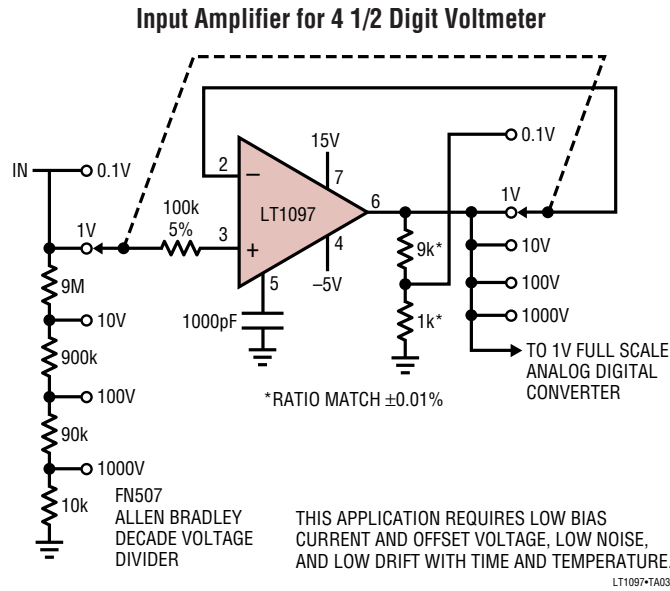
Input Amplifier for 4 1/2 Digit Voltmeter

IN

0.1V

1V

9M

10V

900k

100V

90k

1000V

10k

100k
5%

3

2

$-$

$+$

LT1097

15V

7

4

$-5V$

5

1000pF

6

9k*

1k*

0.1V

1V

10V

100V

1000V

TO 1V FULL SCALE ANALOG DIGITAL CONVERTER

*RATIO MATCH $\pm0.01\%$

FN507
ALLEN BRADLEY
DECADE VOLTAGE
DIVIDER

THIS APPLICATION REQUIRES LOW BIAS CURRENT AND OFFSET VOLTAGE, LOW NOISE, AND LOW DRIFT WITH TIME AND TEMPERATURE.

LT1097•TA03